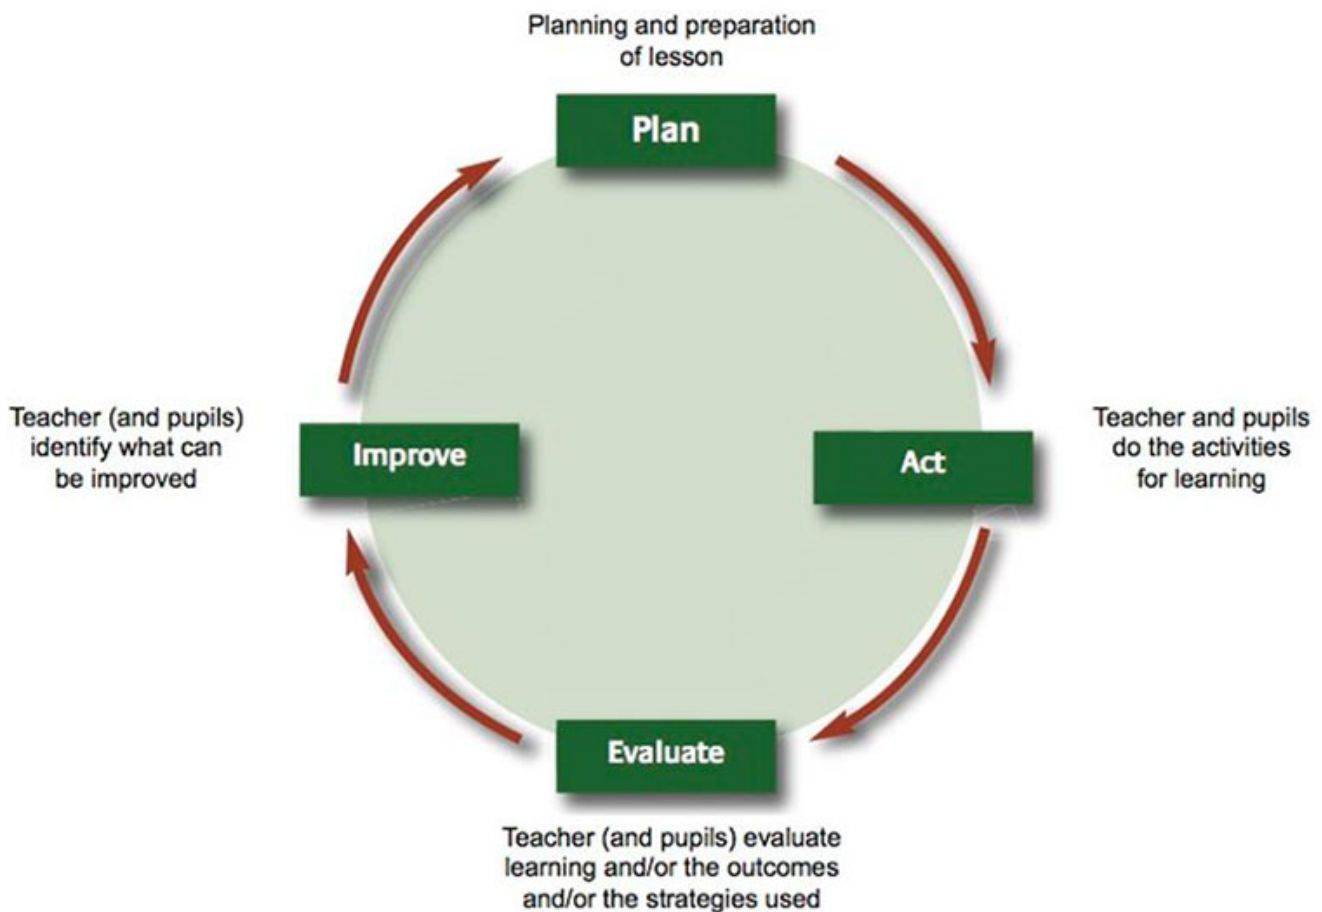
Planning and preparation of lesson

Plan

Teacher and pupils do the activities for learning

Act

Evaluate

Teacher (and pupils) evaluate learning and/or the outcomes and/or the strategies used

Improve

Teacher (and pupils) identify what can be improved